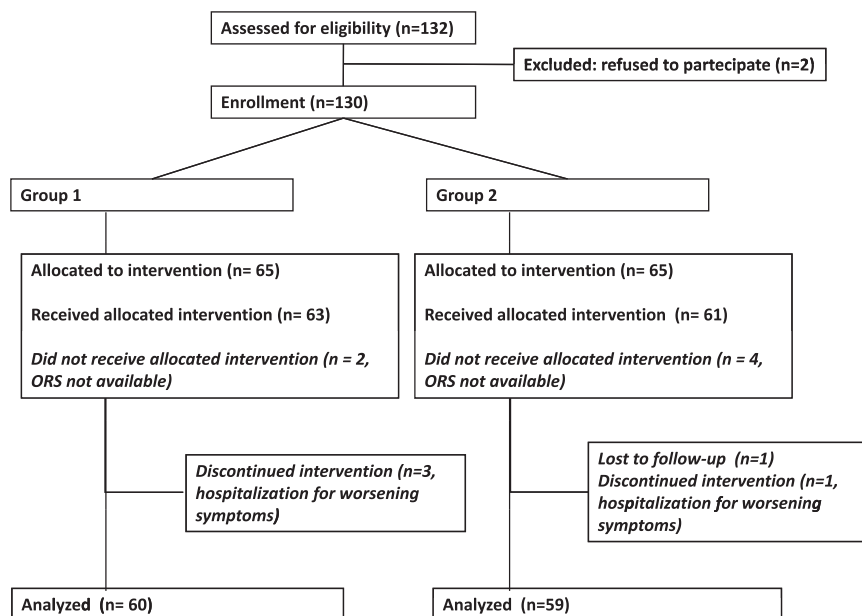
Assessed for eligibility (n=132)

Excluded: refused to partecipate (n=2)

Enrollment (n=130)

Group 1

Group 2

Allocated to intervention (n= 65)

Received allocated intervention (n= 63)

Did not receive allocated intervention (n = 2, ORS not available)

Allocated to intervention (n= 65)

Received allocated intervention (n= 61)

Did not receive allocated intervention (n = 4, ORS not available)

Discontinued intervention (n=3, hospitalization for worsening symptoms)

Lost to follow-up (n=1)
Discontinued intervention (n=1, hospitalization for worsening symptoms)

Analyzed (n= 60)

Analyzed (n=59)